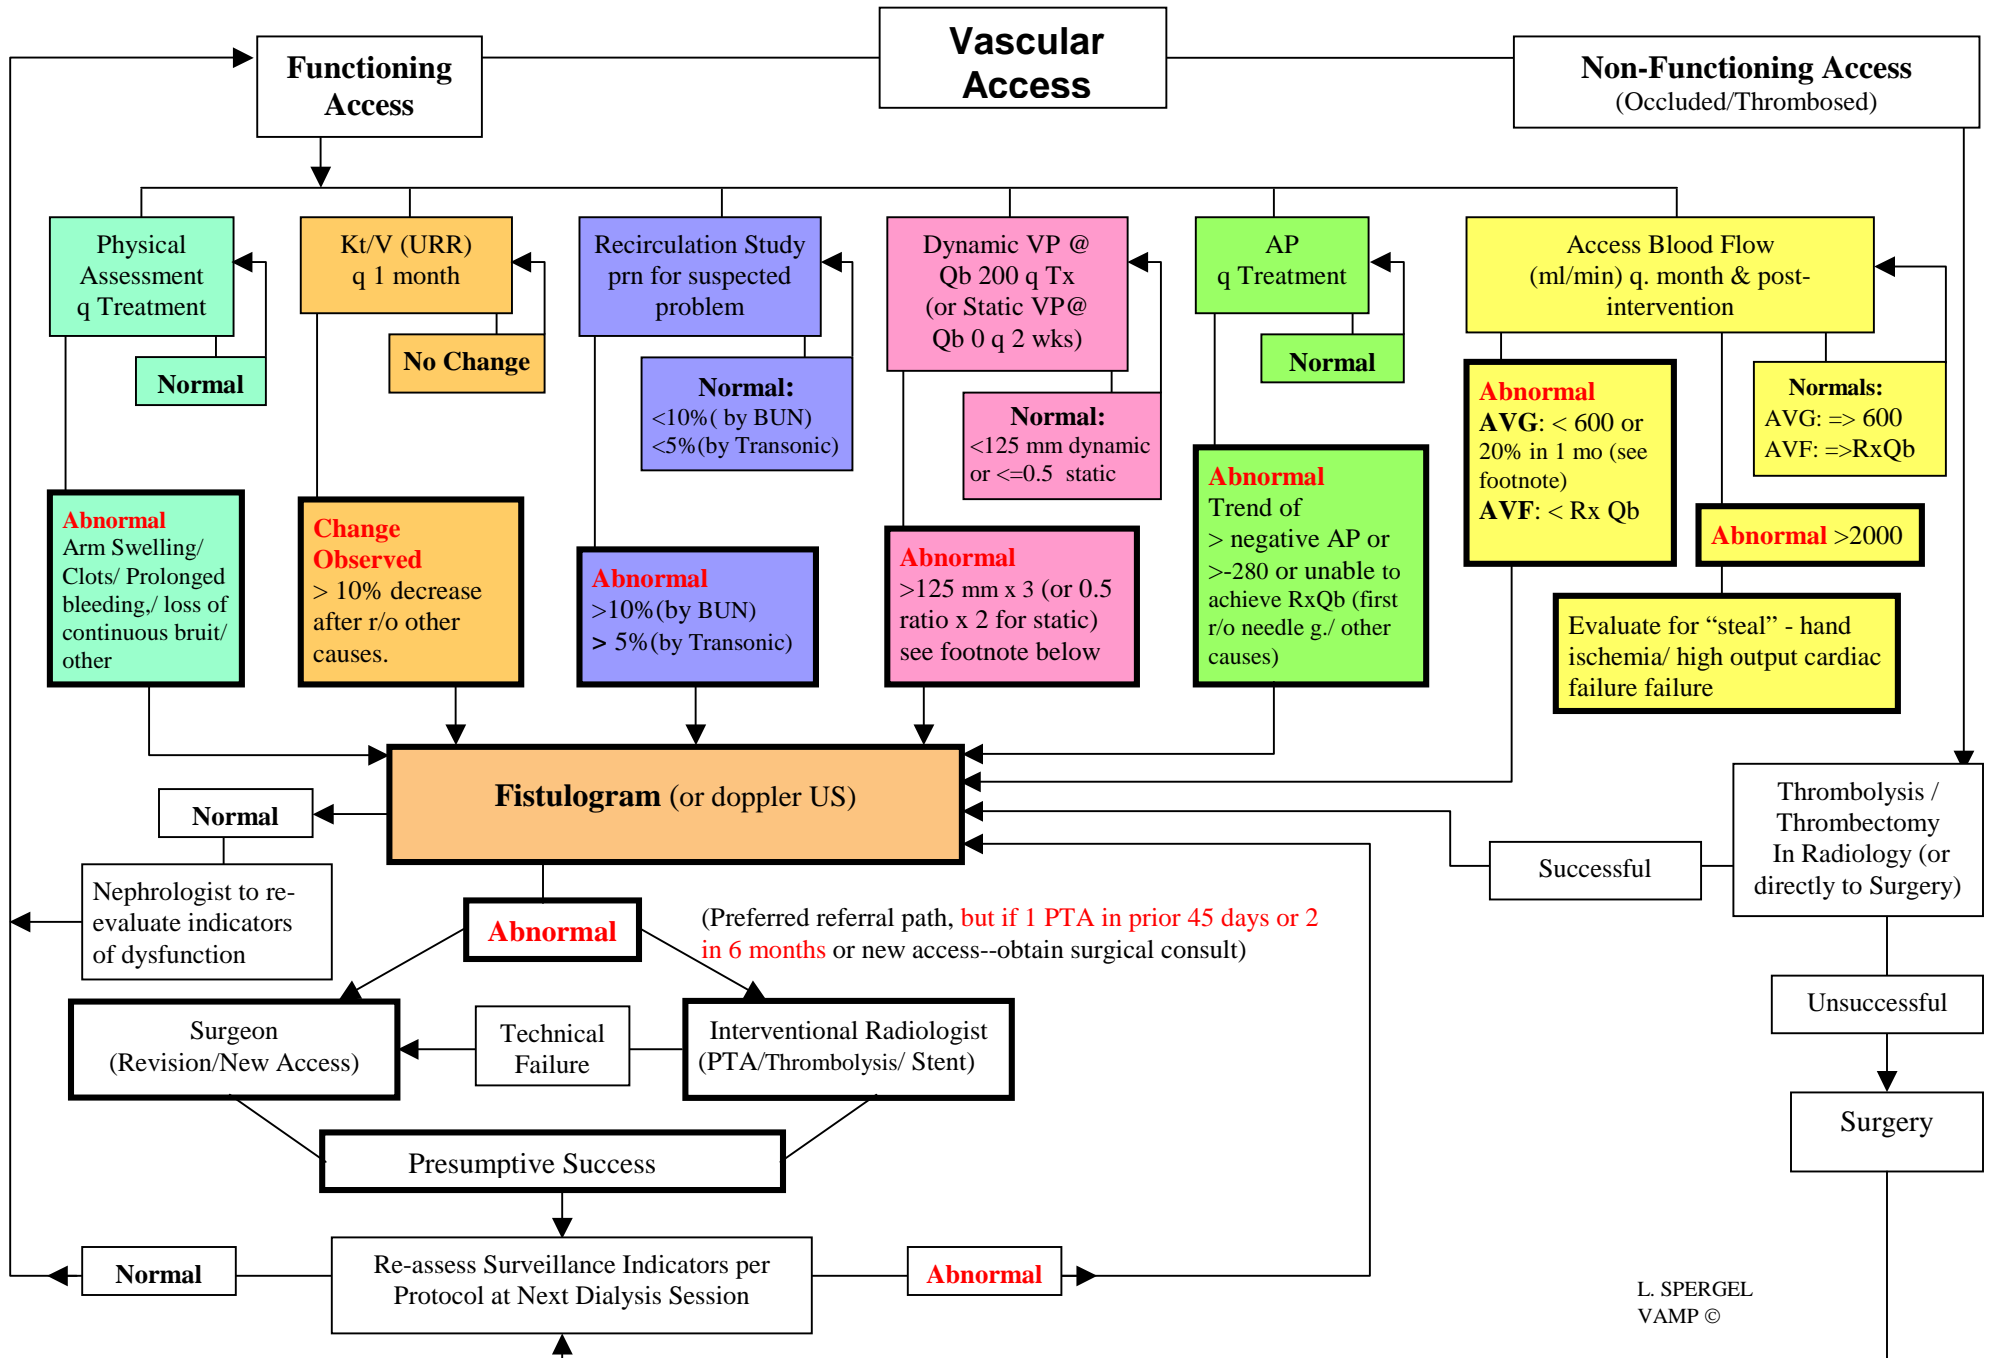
Vascular Access

Functioning Access

Non-Functioning Access
(Occluded/Thrombosed)

Physical Assessment q Treatment

Normal

Abnormal
Arm Swelling/ Clots/ Prolonged bleeding,/ loss of continuous bruit/ other

Kt/V (URR) q 1 month

No Change

Change Observed
> 10% decrease after r/o other causes.

Recirculation Study prn for suspected problem

Normal:
<10%( by BUN)
<5%(by Transonic)

Abnormal
>10%(by BUN)
> 5%(by Transonic)

Dynamic VP @ Qb 200 q Tx (or Static VP@ Qb 0 q 2 wks)

Normal:
<125 mm dynamic or <=0.5 static

Abnormal
>125 mm x 3 (or 0.5 ratio x 2 for static) see footnote below

AP q Treatment

Normal

Abnormal
Trend of > negative AP or >-280 or unable to achieve RxQb (first r/o needle g./ other causes)

Access Blood Flow (ml/min) q. month & post-intervention

Abnormal
AVG: < 600 or 20% in 1 mo (see footnote)
AVF: < Rx Qb

Normals:
AVG: => 600
AVF: =>RxQb

Abnormal >2000

Evaluate for "steal" - hand ischemia/ high output cardiac failure failure

Fistulogram (or doppler US)

Normal

Nephrologist to re-evaluate indicators of dysfunction

Abnormal

(Preferred referral path, but if 1 PTA in prior 45 days or 2 in 6 months or new access--obtain surgical consult)

Surgeon
(Revision/New Access)

Technical Failure

Interventional Radiologist
(PTA/Thrombolysis/ Stent)

Presumptive Success

Normal

Re-assess Surveillance Indicators per Protocol at Next Dialysis Session

Abnormal

Thrombolysis / Thrombectomy In Radiology (or directly to Surgery)

Successful

Unsuccessful

Surgery

L. SPERGEL
VAMP ©